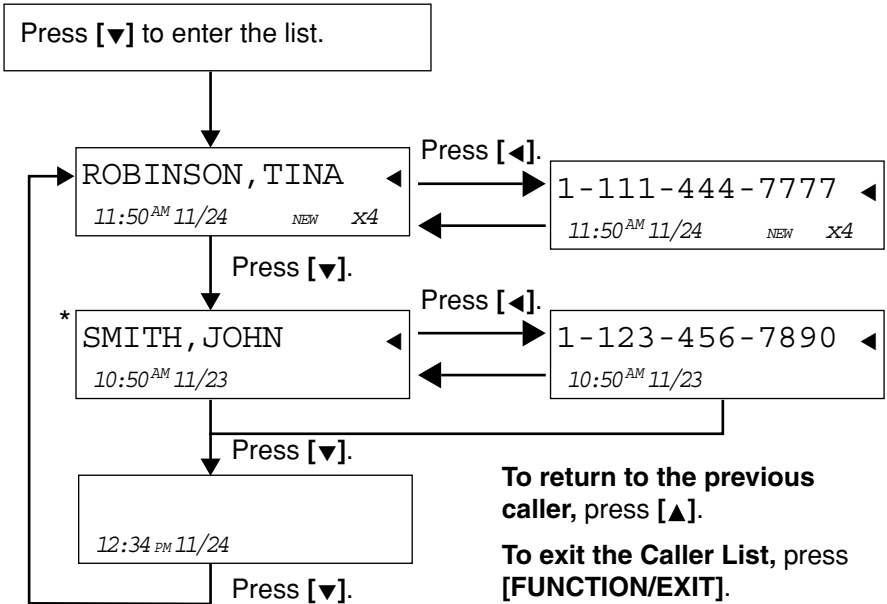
Press [▼] to enter the list.

ROBINSON,TINA ◀
11:50$^{AM}$ 11/24 NEW x4

Press [◀].

1-111-444-7777 ◀
11:50$^{AM}$ 11/24 NEW x4

Press [▼].

Press [◀].

*

SMITH,JOHN ◀
10:50$^{AM}$ 11/23

1-123-456-7890 ◀
10:50$^{AM}$ 11/23

Press [▼].

12:34 $_{PM}$ 11/24

Press [▼].

**To return to the previous caller,** press [▲].

**To exit the Caller List,** press **[FUNCTION/EXIT]**.